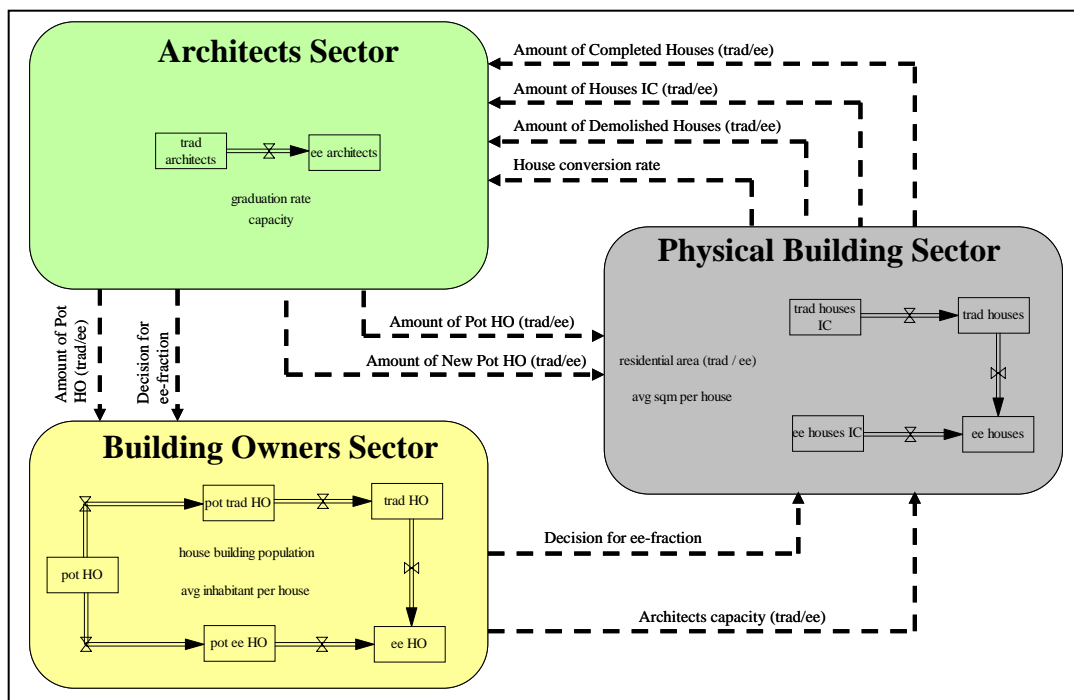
Architects Sector

trad architects

ee architects

graduation rate

capacity

Amount of Completed Houses (trad/ee)

Amount of Houses IC (trad/ee)

Amount of Demolished Houses (trad/ee)

House conversion rate

Physical Building Sector

trad houses IC

trad houses

residential area (trad / ee)

avg sqm per house

ee houses IC

ee houses

Amount of Pot HO (trad/ee)

Decision for ee-fraction

Amount of Pot HO (trad/ee)

Amount of New Pot HO (trad/ee)

Building Owners Sector

pot trad HO

trad HO

house building population

pot HO

avg inhabitant per house

pot ee HO

ee HO

Decision for ee-fraction

Architects capacity (trad/ee)